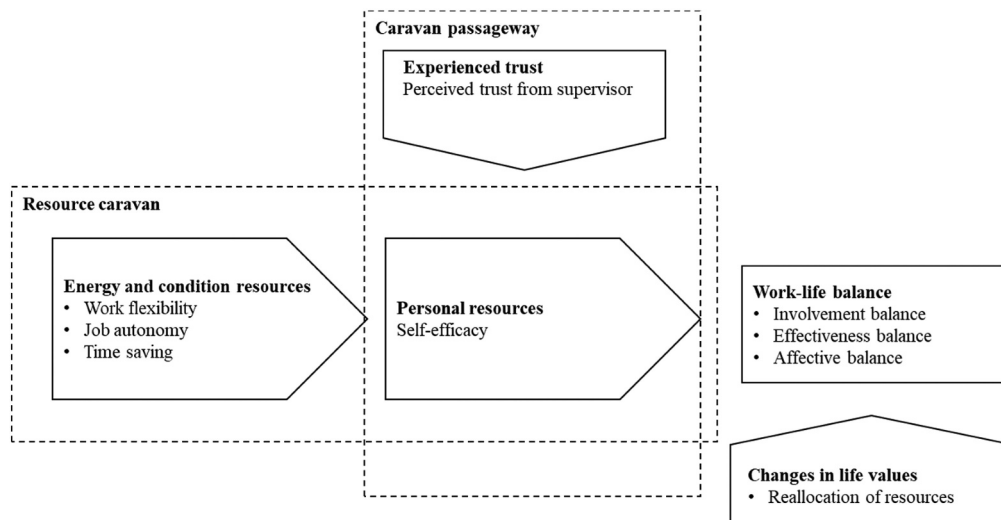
Caravan passageway

Experienced trust
Perceived trust from supervisor

Resource caravan

Energy and condition resources
• Work flexibility
• Job autonomy
• Time saving

Personal resources
Self-efficacy

Work-life balance
• Involvement balance
• Effectiveness balance
• Affective balance

Changes in life values
• Reallocation of resources